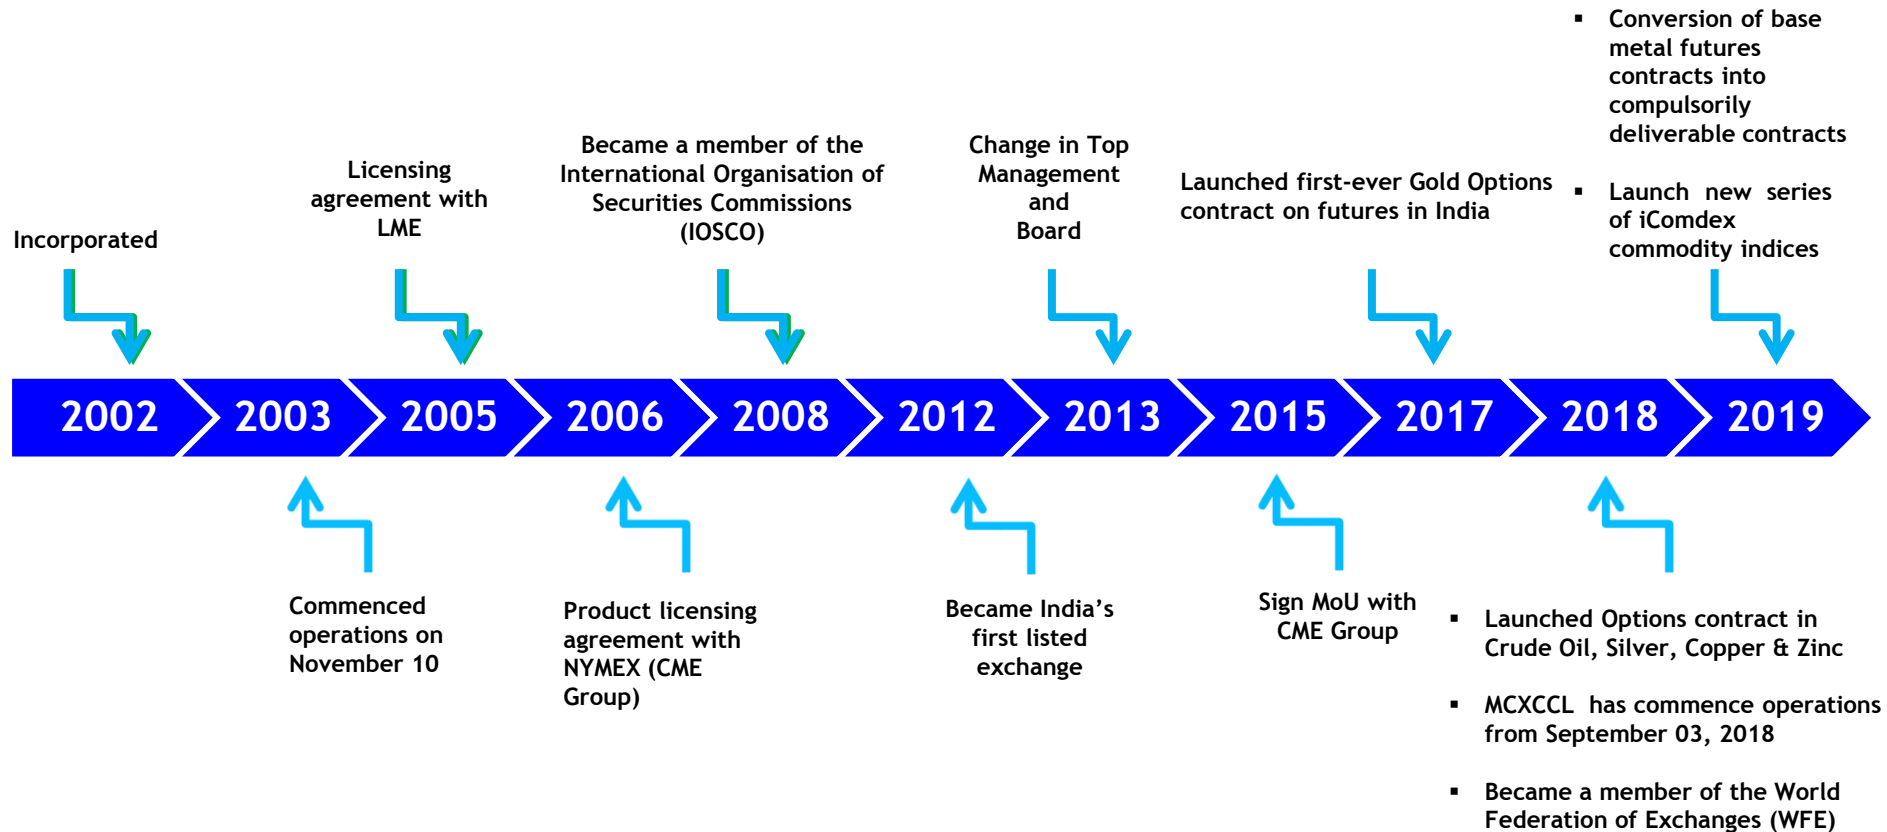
Incorporated

Licensing agreement with LME

Became a member of the International Organisation of Securities Commissions (IOSCO)

Change in Top Management and Board

Launched first-ever Gold Options contract on futures in India

▪ Conversion of base metal futures contracts into compulsorily deliverable contracts

▪ Launch new series of iComdex commodity indices

2002 2003 2005 2006 2008 2012 2013 2015 2017 2018 2019

Commenced operations on November 10

Product licensing agreement with NYMEX (CME Group)

Became India's first listed exchange

Sign MoU with CME Group

▪ Launched Options contract in Crude Oil, Silver, Copper & Zinc

▪ MCXCCL has commence operations from September 03, 2018

▪ Became a member of the World Federation of Exchanges (WFE)